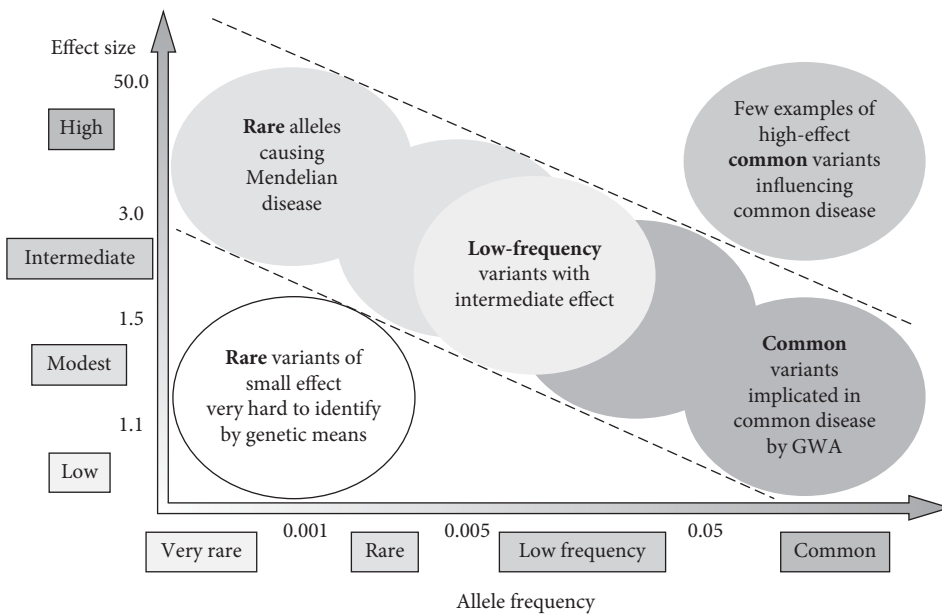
Effect size

50.0

High

3.0

Intermediate

1.5

Modest

1.1

Low

**Rare** alleles causing Mendelian disease

Few examples of high-effect **common** variants influencing common disease

**Low-frequency** variants with intermediate effect

**Rare** variants of small effect very hard to identify by genetic means

**Common** variants implicated in common disease by GWA

0.001

0.005

0.05

Very rare

Rare

Low frequency

Common

Allele frequency